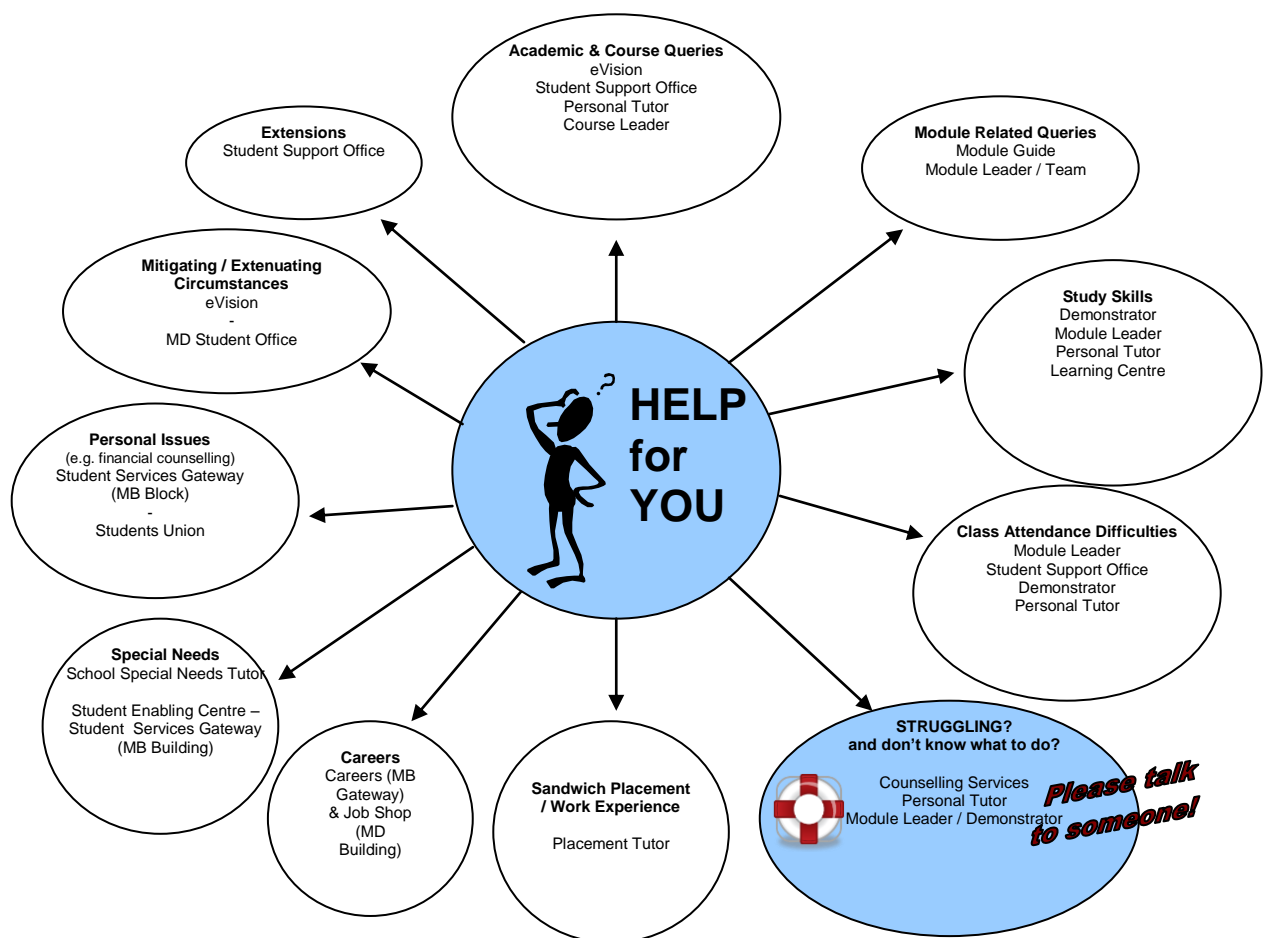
HELP for YOU

Academic & Course Queries
eVision
Student Support Office
Personal Tutor
Course Leader

Module Related Queries
Module Guide
Module Leader / Team

Study Skills
Demonstrator
Module Leader
Personal Tutor
Learning Centre

Class Attendance Difficulties
Module Leader
Student Support Office
Demonstrator
Personal Tutor

STRUGGLING?
and don't know what to do?
Counselling Services
Personal Tutor
Module Leader / Demonstrator

Please talk to someone!

Sandwich Placement / Work Experience
Placement Tutor

Careers
Careers (MB Gateway) & Job Shop (MD Building)

Special Needs
School Special Needs Tutor
Student Enabling Centre – Student Services Gateway (MB Building)

Personal Issues
(e.g. financial counselling)
Student Services Gateway (MB Block)
-
Students Union

Mitigating / Extenuating Circumstances
eVision
-
MD Student Office

Extensions
Student Support Office